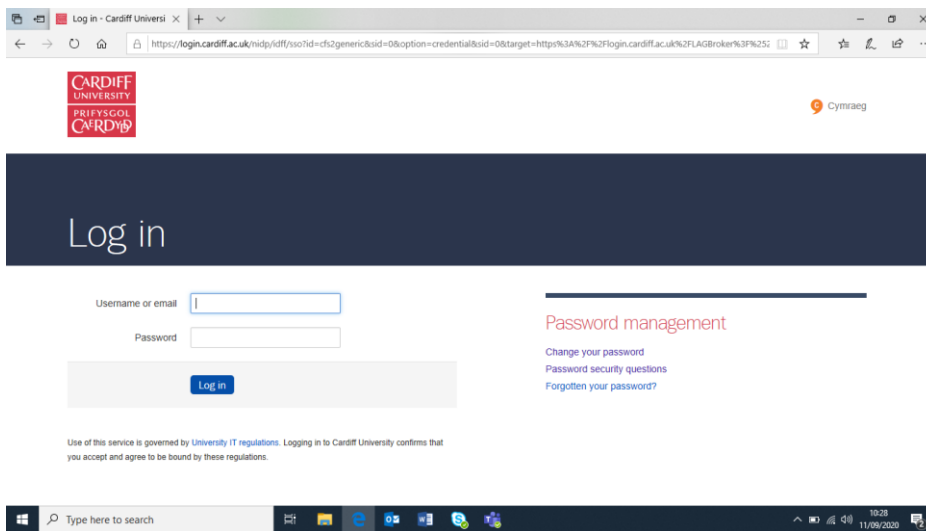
Log in - Cardiff Universi

https://login.cardiff.ac.uk/nidp/idff/sso?id=cfs2generic&sid=0&option=credential&sid=0&target=https%3A%2F%2Flogin.cardiff.ac.uk%2FLAGBroker%3F%252

CARDIFF UNIVERSITY
PRIFYSGOL CAERDYDD

Cymraeg

Log in

Username or email

Password

Log in

Use of this service is governed by University IT regulations. Logging in to Cardiff University confirms that you accept and agree to be bound by these regulations.

Password management

Change your password
Password security questions
Forgotten your password?

Type here to search

10:28
11/09/2020